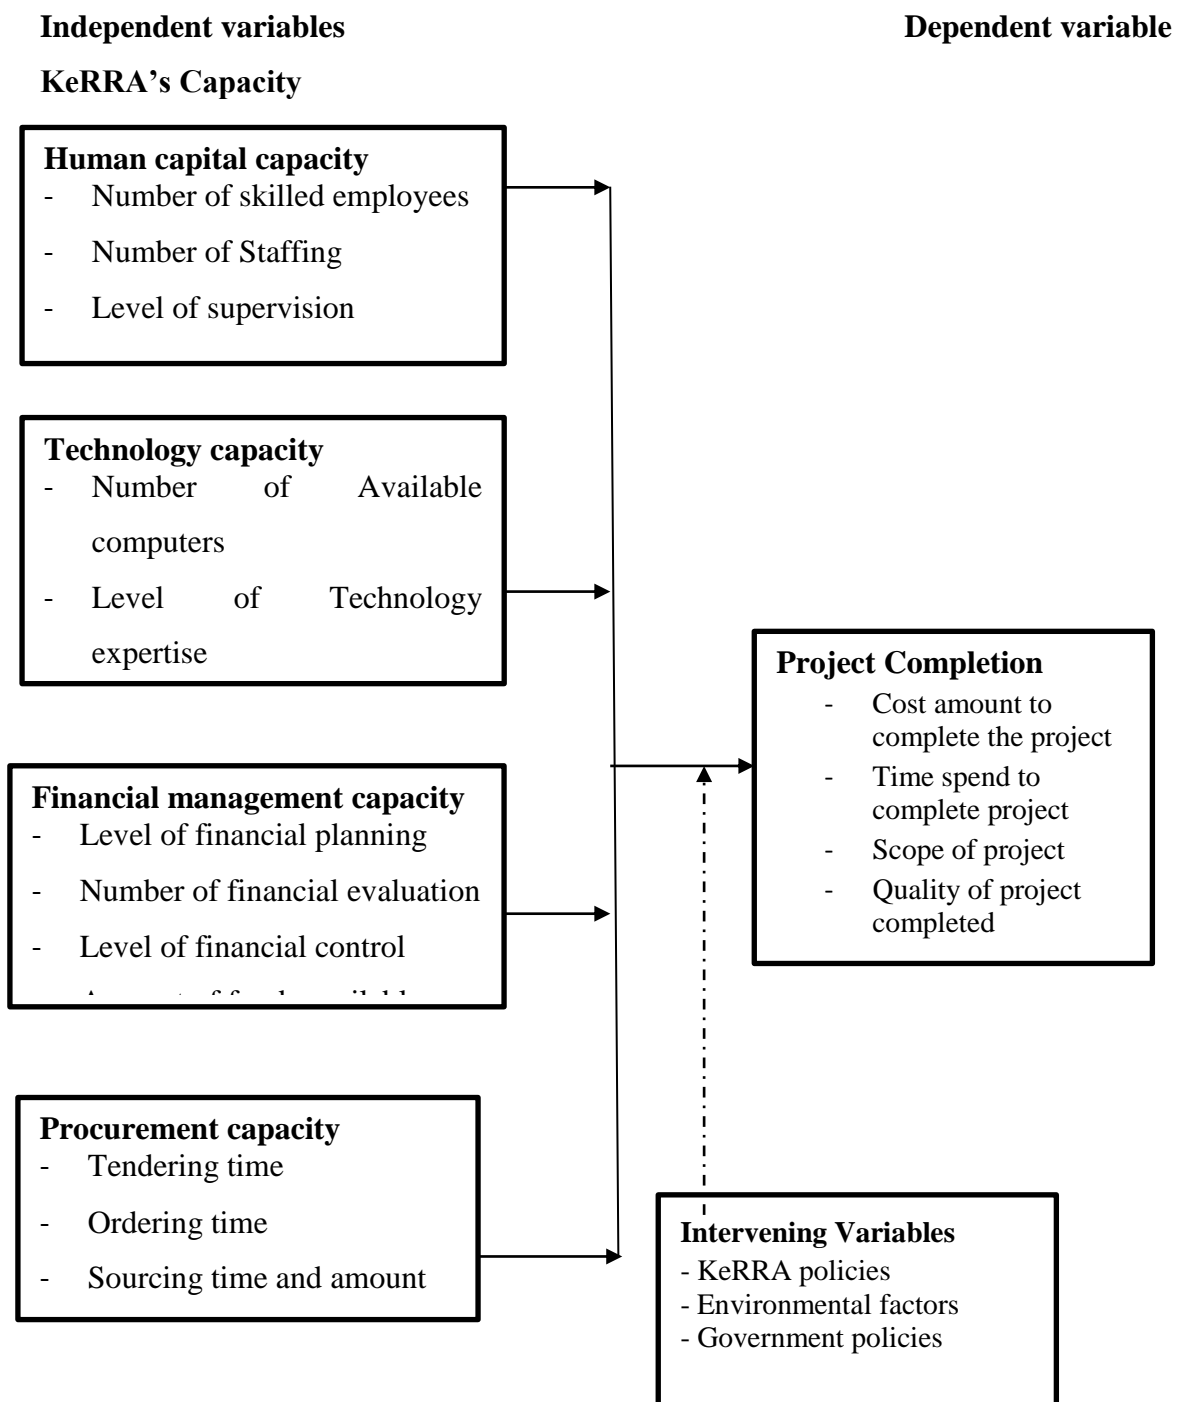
**Independent variables**

**Dependent variable**

**KeRRA's Capacity**

**Human capital capacity**
- Number of skilled employees
- Number of Staffing
- Level of supervision

**Technology capacity**
- Number of Available computers
- Level of Technology expertise

**Financial management capacity**
- Level of financial planning
- Number of financial evaluation
- Level of financial control
- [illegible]

**Procurement capacity**
- Tendering time
- Ordering time
- Sourcing time and amount

**Project Completion**
- Cost amount to complete the project
- Time spend to complete project
- Scope of project
- Quality of project completed

**Intervening Variables**
- KeRRA policies
- Environmental factors
- Government policies